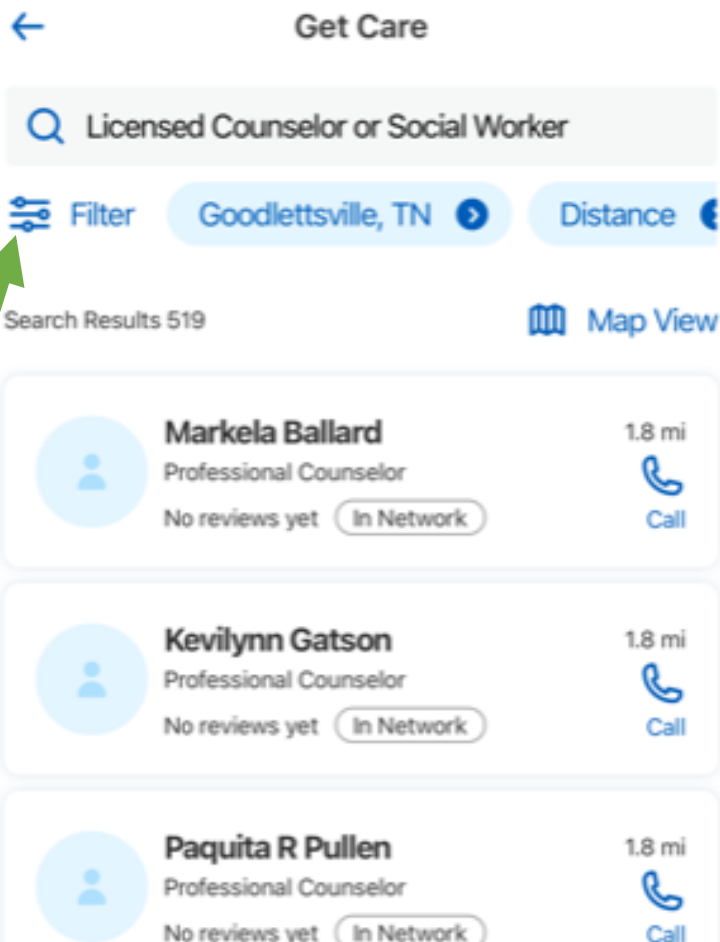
Get Care

Licensed Counselor or Social Worker

Filter Goodlettsville, TN Distance

Search Results 519 Map View

Markela Ballard
Professional Counselor
No reviews yet In Network
1.8 mi
Call

Kevilynn Gatson
Professional Counselor
No reviews yet In Network
1.8 mi
Call

Paquita R Pullen
Professional Counselor
No reviews yet In Network
1.8 mi
Call